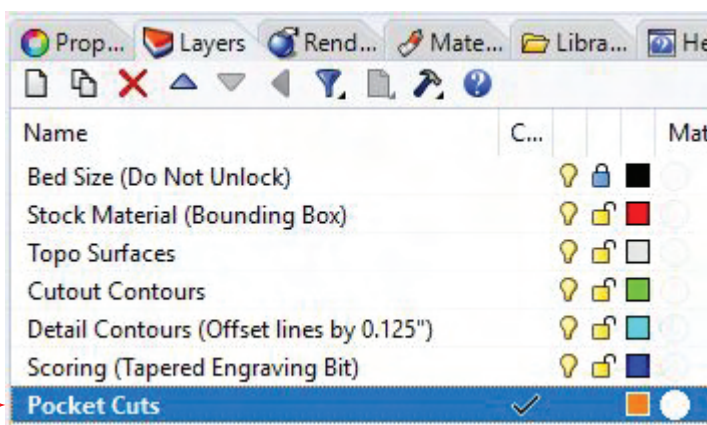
Prop... Layers Rend... Mate... Libra... He

Name C... Mat

Bed Size (Do Not Unlock)

Stock Material (Bounding Box)

Topo Surfaces

Cutout Contours

Detail Contours (Offset lines by 0.125")

Scoring (Tapered Engraving Bit)

Pocket Cuts ✓